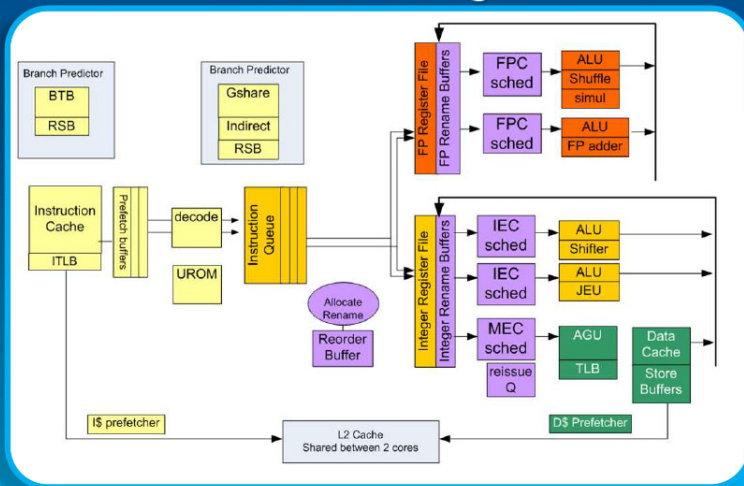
Branch Predictor

BTB

RSB

Branch Predictor

Gshare

Indirect

RSB

Instruction Cache

ITLB

Prefetch buffers

decode

UROM

Instruction Queue

Allocate Rename

Reorder Buffer

FP Register File

FP Rename Buffers

FPC sched

ALU

Shuffle

simul

FPC sched

ALU

FP adder

Integer Register File

Integer Rename Buffers

IEC sched

ALU

Shifter

IEC sched

ALU

JEU

MEC sched

reissue Q

AGU

TLB

Data Cache

Store Buffers

I$ prefetcher

L2 Cache
Shared between 2 cores

D$ Prefetcher